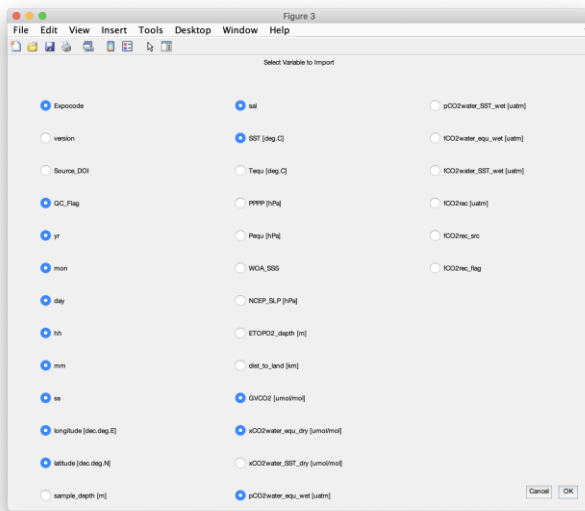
Figure 3

File Edit View Insert Tools Desktop Window Help

Select Variable to Import

Expocode
version
Source_DOI
QC_Flag
yr
mon
day
hh
mm
ss
longitude [dec.deg.E]
latitude [dec.deg.N]
sample_depth [m]

sal
SST [deg.C]
Tequ [deg.C]
PPPP [hPa]
Pequ [hPa]
WOA_SSS
NCEP_SLP [hPa]
ETOPO2_depth [m]
dist_to_land [km]
GVCO2 [umol/mol]
xCO2water_equ_dry [umol/mol]
xCO2water_SST_dry [umol/mol]
pCO2water_equ_wet [uatm]

pCO2water_SST_wet [uatm]
fCO2water_equ_wet [uatm]
fCO2water_SST_wet [uatm]
fCO2rec [uatm]
fCO2rec_src
fCO2rec_flag

Cancel OK